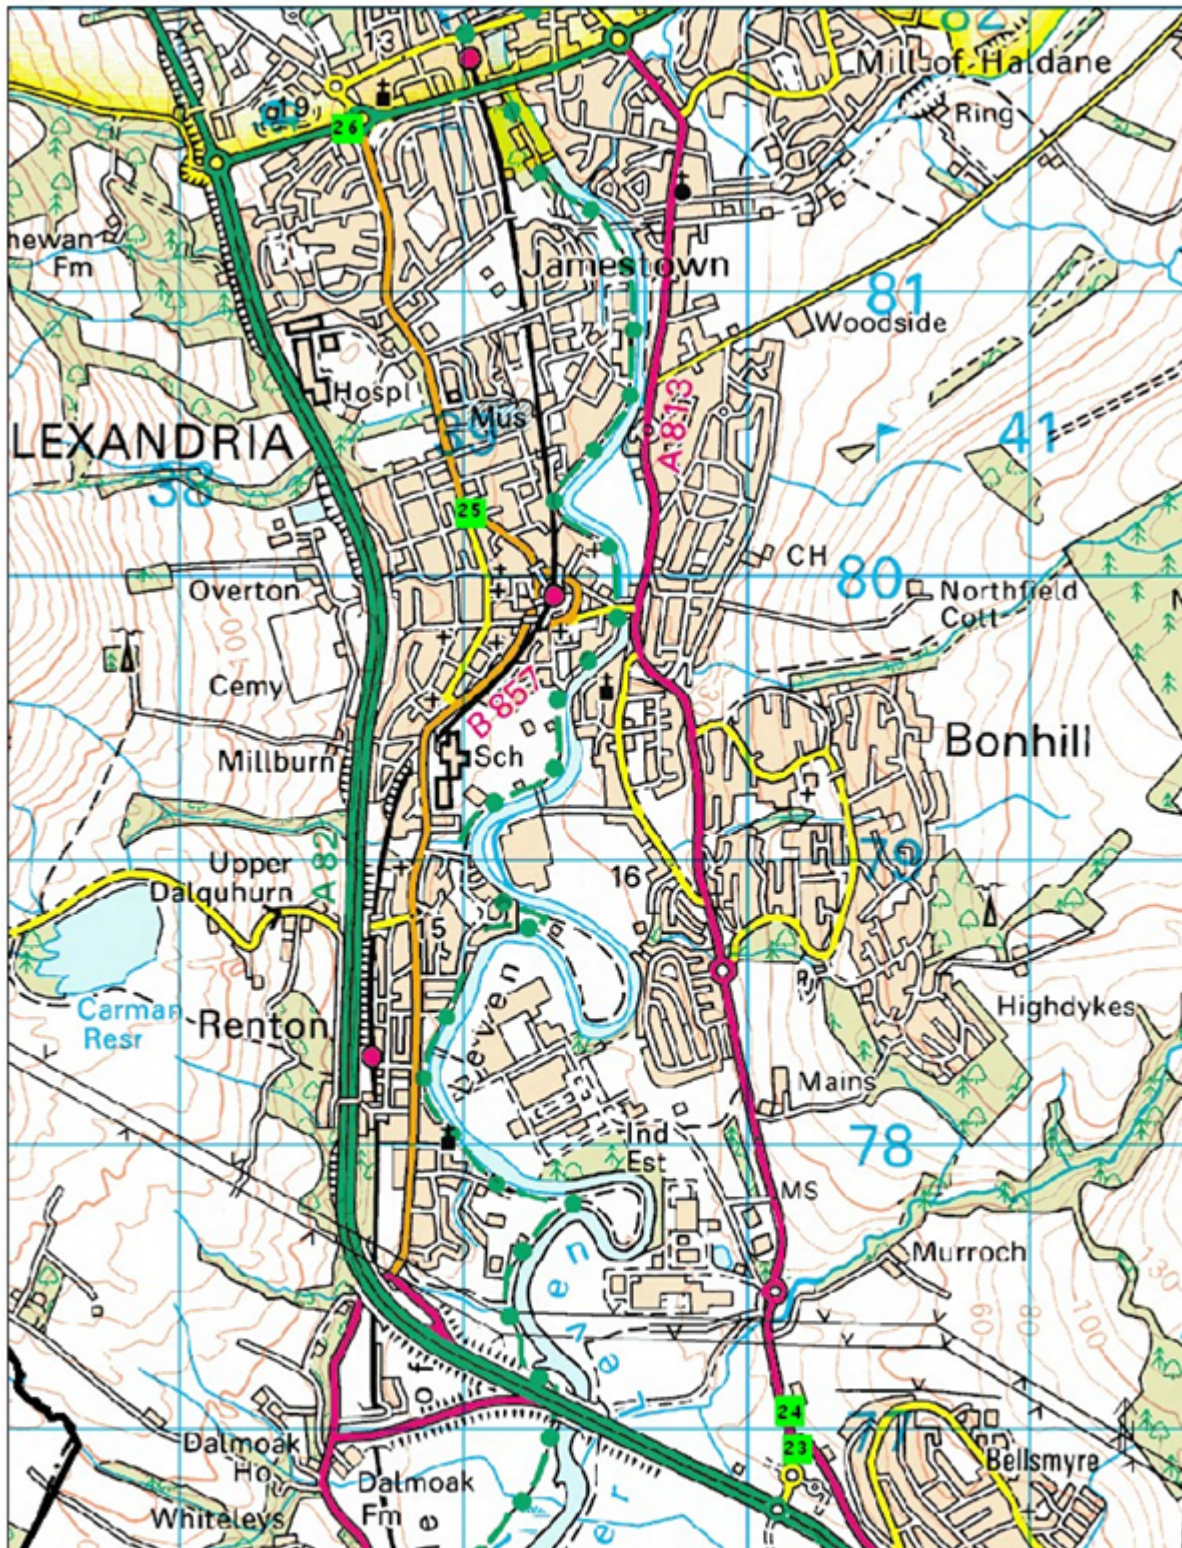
82
Mill of Haldane
Ring
26
19
newan
Fm
Jamestown
81
Woodside
Hospl
Mus
A 813
LEXANDRIA
41
38
25
CH
80
Overton
Northfield
Cott
Cemy
B 857
Sch
Bonhill
Millburn
Upper
Dalquhurn
A 82
16
79
15
Carman
Resr
Renton
Leven
Highdykes
Mains
Ind
Est
78
MS
Murroch
River Leven
24
23
Dalmoak
Ho
Dalmoak
Fm
Bellsmyre
Whiteleys